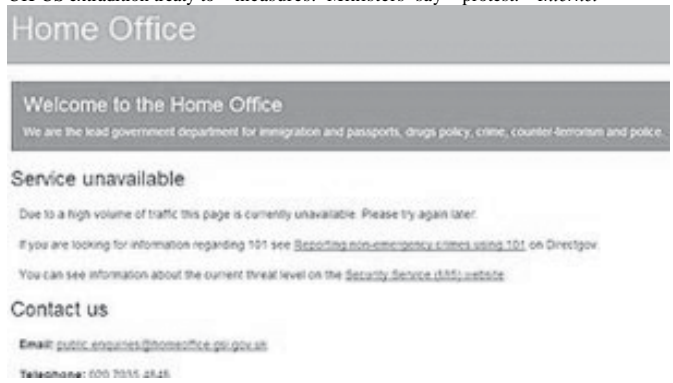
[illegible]

Home Office

Welcome to the Home Office

We are the lead government department for immigration and passports, drugs policy, crime, counter-terrorism and police.

Service unavailable

Due to a high volume of traffic this page is currently unavailable. Please try again later.

If you are looking for information regarding 101 see Reporting non-emergency crimes using 101 on Directgov.

You can see information about the current threat level on the Security Service (MI5) website.

Contact us

Email: public.enquiries@homeoffice.gsi.gov.uk

Telephone: 020 7035 4848